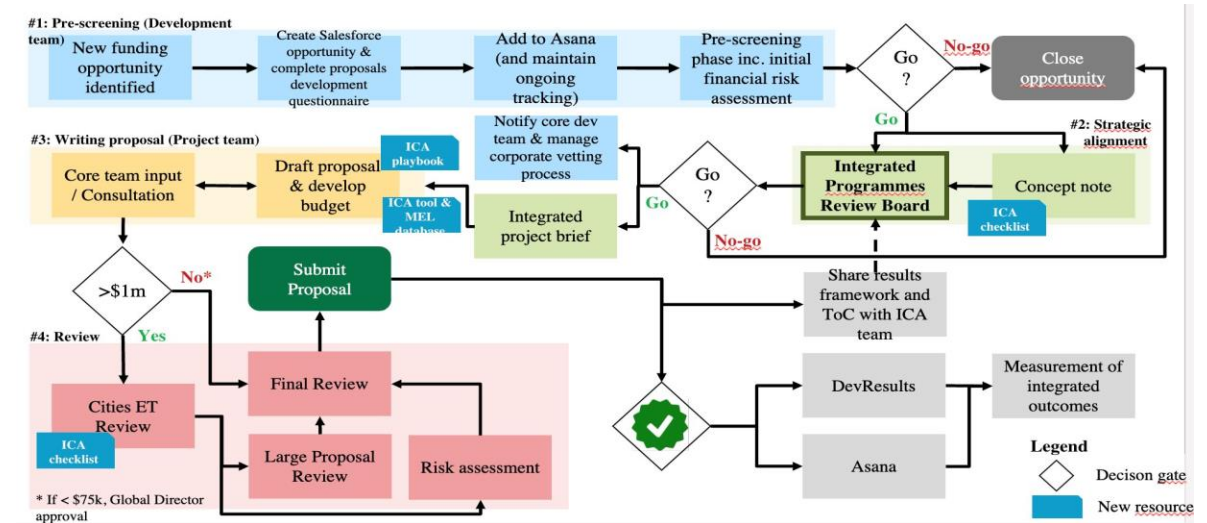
#1: Pre-screening (Development team)

New funding opportunity identified

Create Salesforce opportunity & complete proposals development questionnaire

Add to Asana (and maintain ongoing tracking)

Pre-screening phase inc. initial financial risk assessment

Go ?

No-go

Close opportunity

Go

#2: Strategic alignment

#3: Writing proposal (Project team)

ICA playbook

Notify core dev team & manage corporate vetting process

Core team input / Consultation

Draft proposal & develop budget

ICA tool & MEL database

Go

Go ?

Integrated project brief

Integrated Programmes Review Board

Concept note

ICA checklist

No-go

>$1m

No*

Submit Proposal

Share results framework and ToC with ICA team

#4: Review

Yes

Final Review

Cities ET Review

ICA checklist

Large Proposal Review

Risk assessment

DevResults

Measurement of integrated outcomes

Asana

Legend

Decison gate

New resource

* If < $75k, Global Director approval